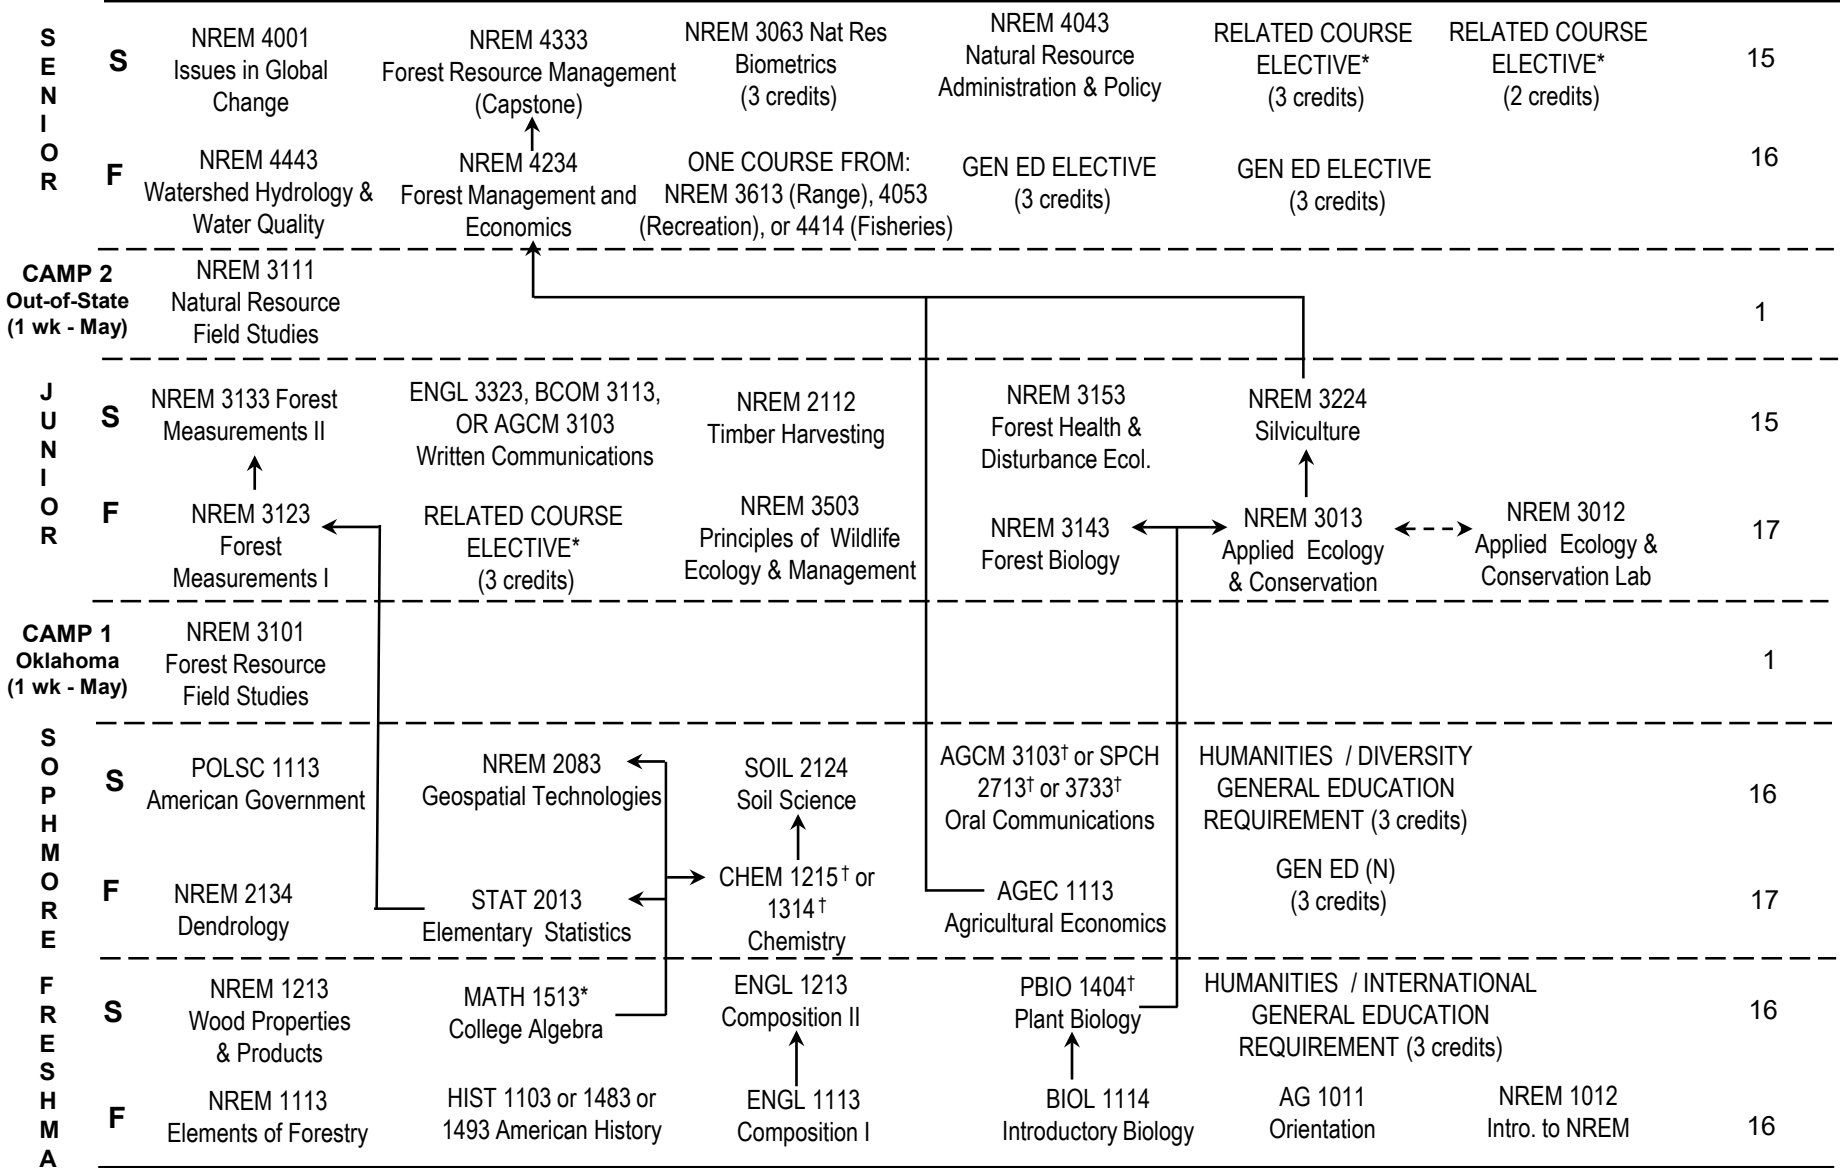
SENIOR

S
NREM 4001 Issues in Global Change
NREM 4333 Forest Resource Management (Capstone)
NREM 3063 Nat Res Biometrics (3 credits)
NREM 4043 Natural Resource Administration & Policy
RELATED COURSE ELECTIVE* (3 credits)
RELATED COURSE ELECTIVE* (2 credits)
15

F
NREM 4443 Watershed Hydrology & Water Quality
NREM 4234 Forest Management and Economics
ONE COURSE FROM: NREM 3613 (Range), 4053 (Recreation), or 4414 (Fisheries)
GEN ED ELECTIVE (3 credits)
GEN ED ELECTIVE (3 credits)
16

CAMP 2 Out-of-State (1 wk - May)
NREM 3111 Natural Resource Field Studies
1

JUNIOR

S
NREM 3133 Forest Measurements II
ENGL 3323, BCOM 3113, OR AGCM 3103 Written Communications
NREM 2112 Timber Harvesting
NREM 3153 Forest Health & Disturbance Ecol.
NREM 3224 Silviculture
15

F
NREM 3123 Forest Measurements I
RELATED COURSE ELECTIVE* (3 credits)
NREM 3503 Principles of Wildlife Ecology & Management
NREM 3143 Forest Biology
NREM 3013 Applied Ecology & Conservation
NREM 3012 Applied Ecology & Conservation Lab
17

CAMP 1 Oklahoma (1 wk - May)
NREM 3101 Forest Resource Field Studies
1

SOPHMORE

S
POLSC 1113 American Government
NREM 2083 Geospatial Technologies
SOIL 2124 Soil Science
AGCM 3103† or SPCH 2713† or 3733† Oral Communications
HUMANITIES / DIVERSITY GENERAL EDUCATION REQUIREMENT (3 credits)
16

F
NREM 2134 Dendrology
STAT 2013 Elementary Statistics
CHEM 1215† or 1314† Chemistry
AGEC 1113 Agricultural Economics
GEN ED (N) (3 credits)
17

FRESHMA

S
NREM 1213 Wood Properties & Products
MATH 1513* College Algebra
ENGL 1213 Composition II
PBIO 1404† Plant Biology
HUMANITIES / INTERNATIONAL GENERAL EDUCATION REQUIREMENT (3 credits)
16

F
NREM 1113 Elements of Forestry
HIST 1103 or 1483 or 1493 American History
ENGL 1113 Composition I
BIOL 1114 Introductory Biology
AG 1011 Orientation
NREM 1012 Intro. to NREM
16